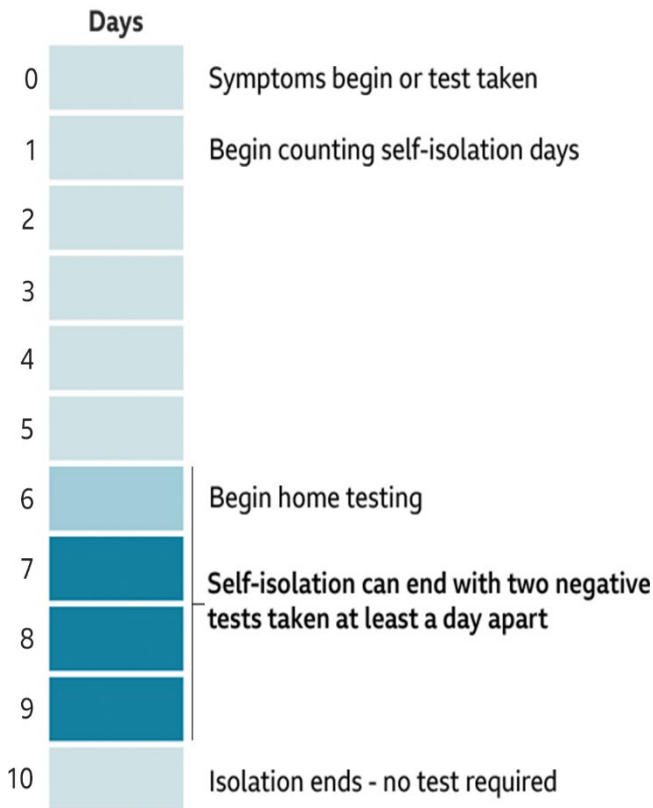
Days

0 Symptoms begin or test taken

1 Begin counting self-isolation days

2

3

4

5

6 Begin home testing

7 Self-isolation can end with two negative tests taken at least a day apart

8

9

10 Isolation ends - no test required